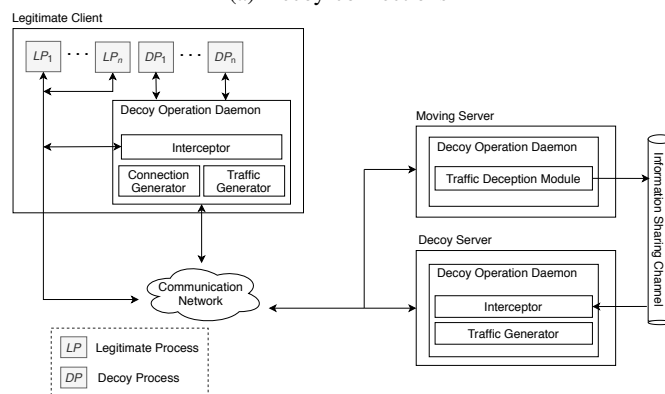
Legitimate Client

$LP_1$ · · · $LP_n$ $DP_1$ · · · $DP_n$

Decoy Operation Daemon

Interceptor

Connection Generator

Traffic Generator

Moving Server

Decoy Operation Daemon

Traffic Deception Module

Information Sharing Channel

Decoy Server

Decoy Operation Daemon

Interceptor

Traffic Generator

Communication Network

$LP$ Legitimate Process

$DP$ Decoy Process